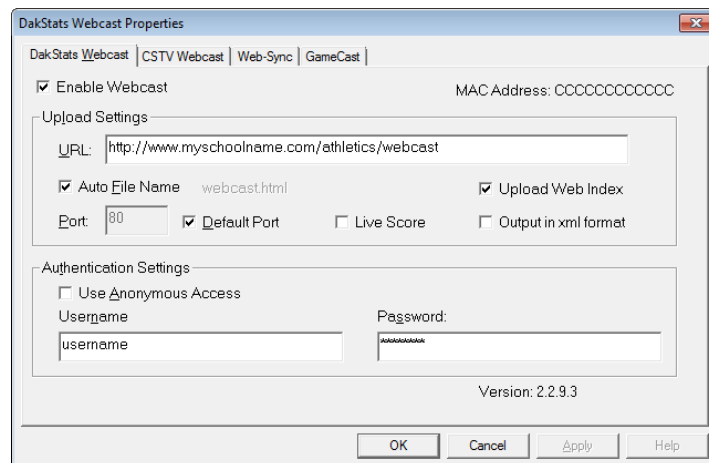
DakStats Webcast Properties

DakStats Webcast | CSTV Webcast | Web-Sync | GameCast

Enable Webcast

MAC Address: CCCCCCCCCCCC

Upload Settings

URL: http://www.myschoolname.com/athletics/webcast

Auto File Name webcast.html

Upload Web Index

Port: 80

Default Port

Live Score

Output in xml format

Authentication Settings

Use Anonymous Access

Username

username

Password:

********

Version: 2.2.9.3

OK

Cancel

Apply

Help